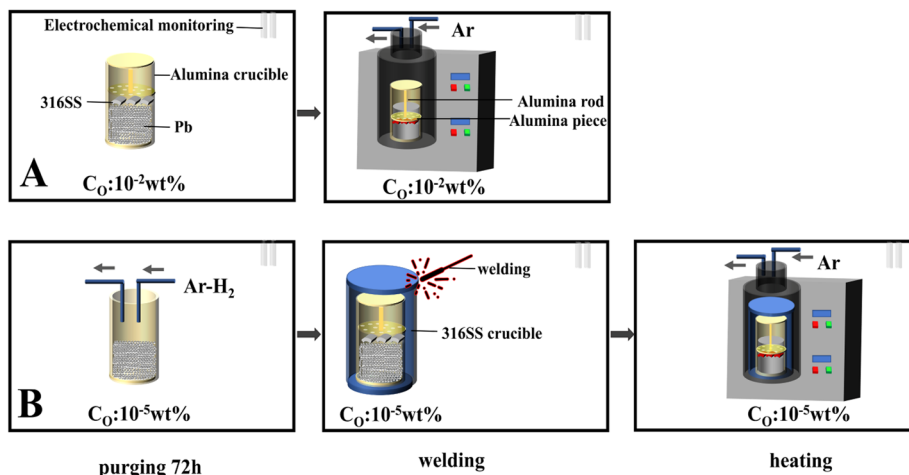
Electrochemical monitoring

Alumina crucible

316SS

Pb

A

$C_O$:$10^{-2}$wt%

Ar

Alumina rod

Alumina piece

$C_O$:$10^{-2}$wt%

Ar-$H_2$

B

$C_O$:$10^{-5}$wt%

welding

316SS crucible

$C_O$:$10^{-5}$wt%

Ar

$C_O$:$10^{-5}$wt%

purging 72h

welding

heating